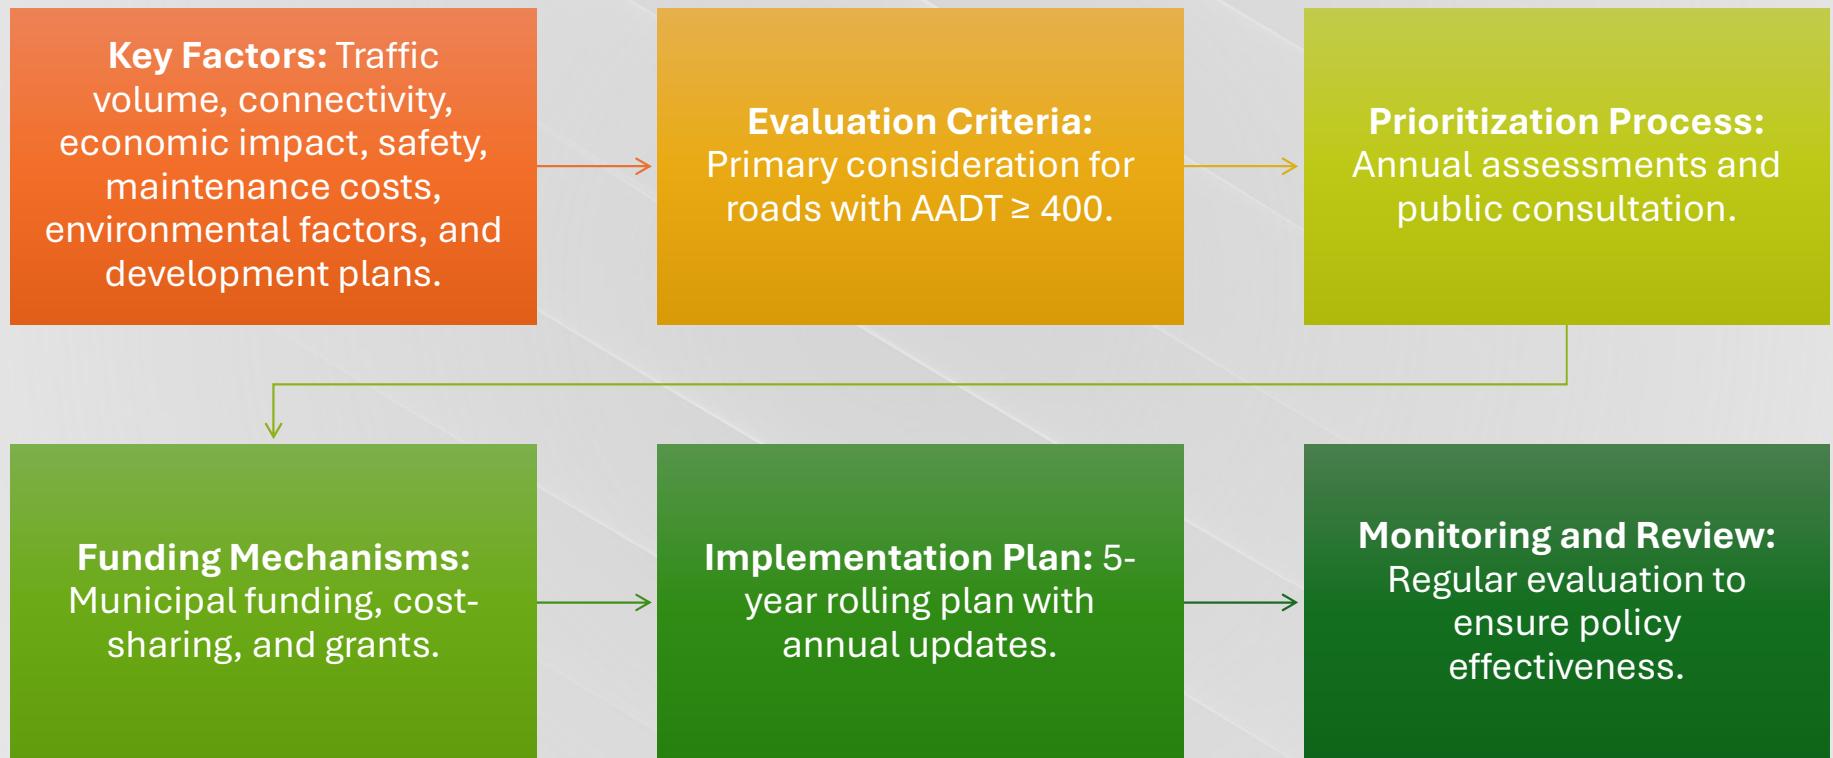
**Key Factors:** Traffic volume, connectivity, economic impact, safety, maintenance costs, environmental factors, and development plans.

**Evaluation Criteria:** Primary consideration for roads with AADT $\geq$ 400.

**Prioritization Process:** Annual assessments and public consultation.

**Funding Mechanisms:** Municipal funding, cost-sharing, and grants.

**Implementation Plan:** 5-year rolling plan with annual updates.

**Monitoring and Review:** Regular evaluation to ensure policy effectiveness.